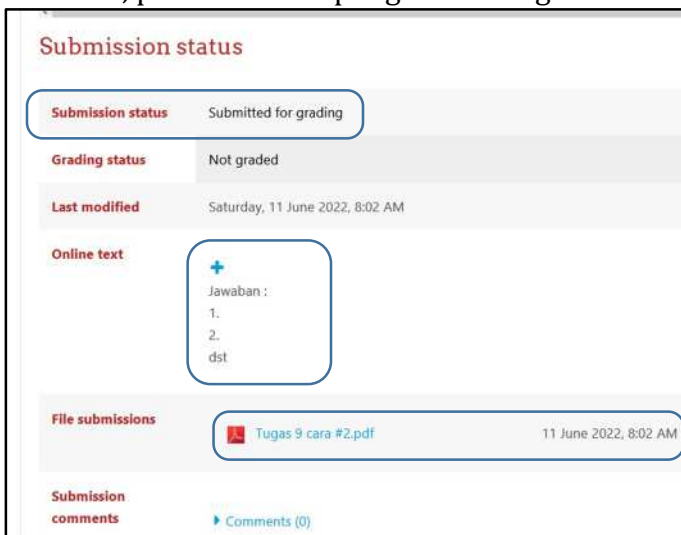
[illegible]

Submission status

| Submission status | Submitted for grading |
|---|---|
| Grading status | Not graded |
| Last modified | Saturday, 11 June 2022, 8:02 AM |
| Online text | + Jawaban : 1. 2. dst |
| File submissions | Tugas 9 cara #2.pdf 11 June 2022, 8:02 AM |
| Submission comments | ▸ Comments (0) |